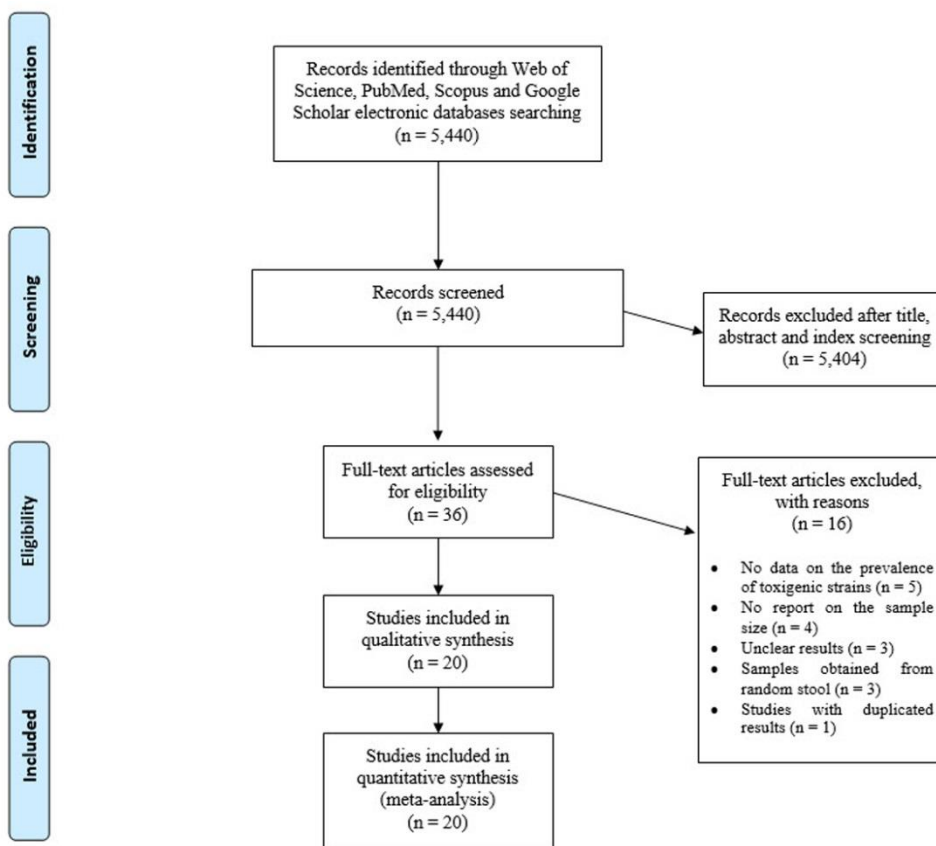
Identification

Records identified through Web of Science, PubMed, Scopus and Google Scholar electronic databases searching (n = 5,440)

Screening

Records screened (n = 5,440)

Records excluded after title, abstract and index screening (n = 5,404)

Eligibility

Full-text articles assessed for eligibility (n = 36)

Full-text articles excluded, with reasons (n = 16)

- No data on the prevalence of toxigenic strains (n = 5)
- No report on the sample size (n = 4)
- Unclear results (n = 3)
- Samples obtained from random stool (n = 3)
- Studies with duplicated results (n = 1)

Studies included in qualitative synthesis (n = 20)

Included

Studies included in quantitative synthesis (meta-analysis) (n = 20)